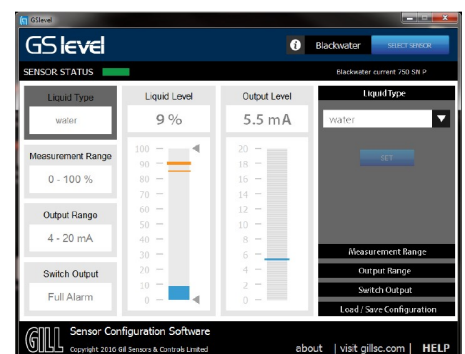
GSlevel

GS level

Blackwater

SELECT SENSOR

SENSOR STATUS

Blackwater current 750 SN P

Liquid Type

water

Measurement Range

0 - 100 %

Output Range

4 - 20 mA

Switch Output

Full Alarm

Liquid Level

9 %

100
90
80
70
60
50
40
30
20
10
0

Output Level

5.5 mA

20
18
16
14
12
10
8
6
4
2
0

Liquid Type

water

SET

Measurement Range

Output Range

Switch Output

Load / Save Configuration

GILL

Sensor Configuration Software

Copyright 2010 Gill Sensors & Controls Limited

about | visit gillsc.com | HELP